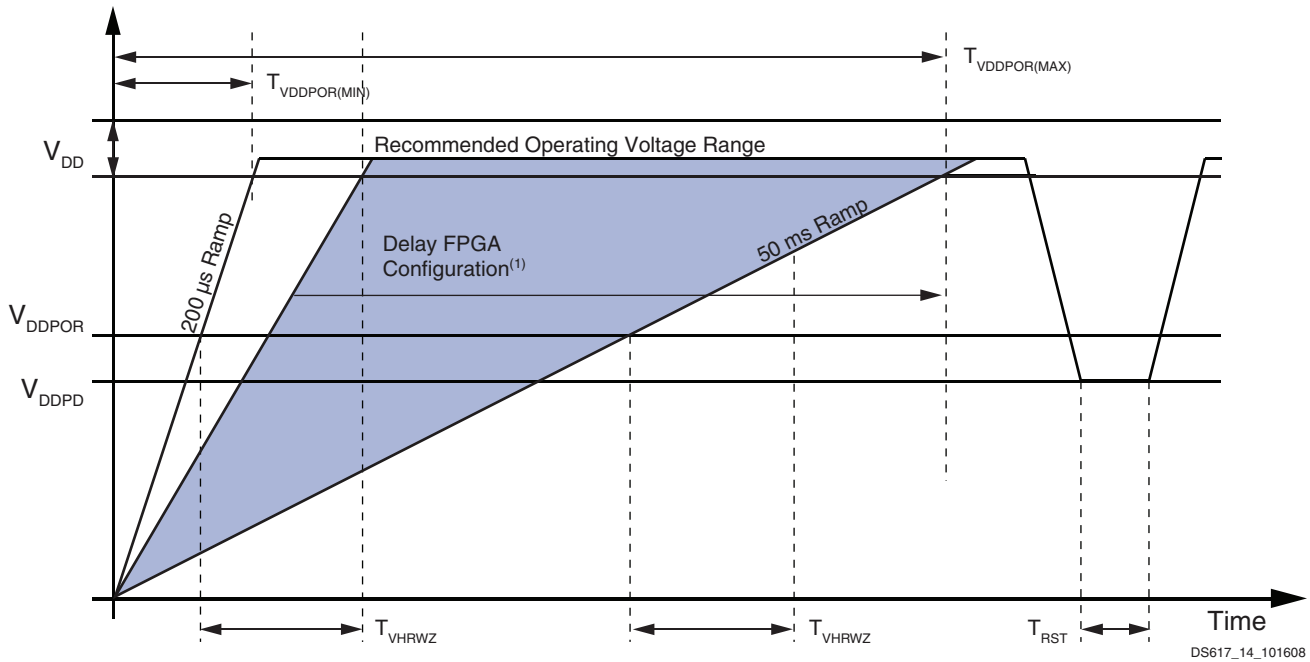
$T_{VDDPOR(MAX)}$

$T_{VDDPOR(MIN)}$

$V_{DD}$

Recommended Operating Voltage Range

200 µs Ramp

Delay FPGA Configuration$^{(1)}$

50 ms Ramp

$V_{DDPOR}$

$V_{DDPD}$

$T_{VHRWZ}$

$T_{VHRWZ}$

$T_{RST}$

Time

DS617_14_101608